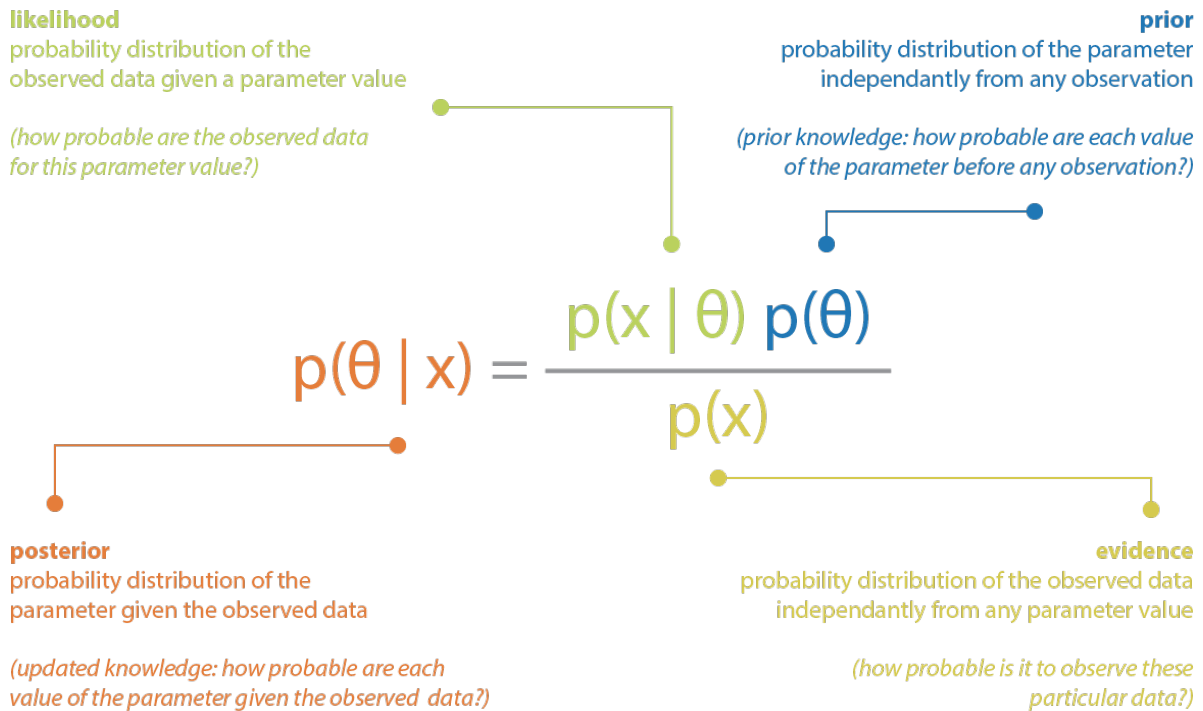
likelihood
probability distribution of the observed data given a parameter value

(how probable are the observed data for this parameter value?)

prior
probability distribution of the parameter independantly from any observation

(prior knowledge: how probable are each value of the parameter before any observation?)

$p(\theta \mid x) = \frac{p(x \mid \theta)\, p(\theta)}{p(x)}$

posterior
probability distribution of the parameter given the observed data

(updated knowledge: how probable are each value of the parameter given the observed data?)

evidence
probability distribution of the observed data independantly from any parameter value

(how probable is it to observe these particular data?)